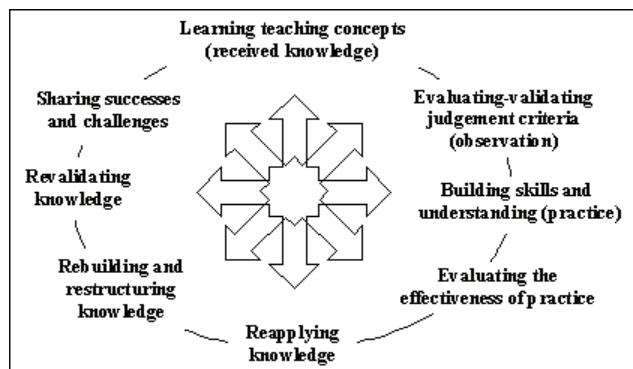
Learning teaching concepts (received knowledge)

Evaluating-validating judgement criteria (observation)

Building skills and understanding (practice)

Evaluating the effectiveness of practice

Reapplying knowledge

Rebuilding and restructuring knowledge

Revalidating knowledge

Sharing successes and challenges